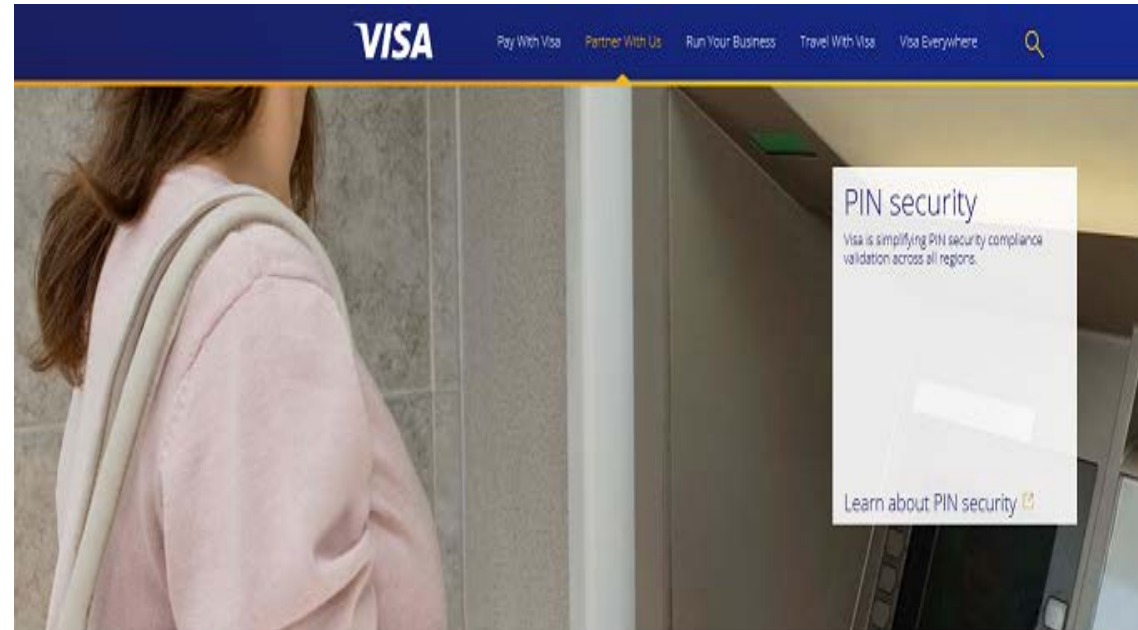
VISA

Pay With Visa Partner With Us Run Your Business Travel With Visa Visa Everywhere

PIN security

Visa is simplifying PIN security compliance validation across all regions.

Learn about PIN security